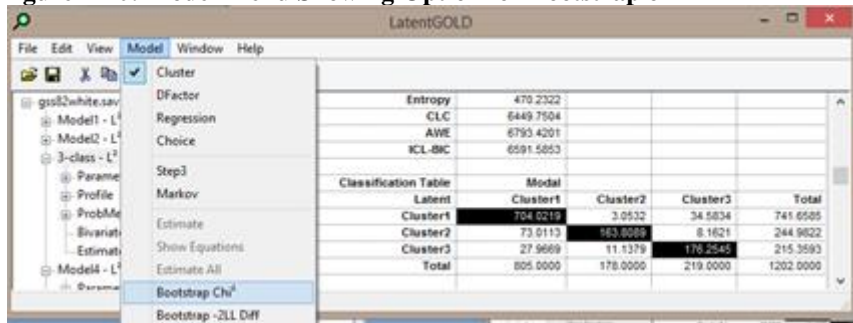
LatentGOLD

File Edit View Model Window Help

Cluster
DFactor
Regression
Choice
Step3
Markov
Estimate
Show Equations
Estimate All
Bootstrap Chi²
Bootstrap -2LL Diff

gss82white.sav
Model1 - L²
Model2 - L²
3-class - L²
Parame
Profile
ProbMe
Bivariat
Estimat
Model4 - L²
Parame

| | | | | |
|---|---|---|---|---|
| Entropy | 470.2322 | | | |
| CLC | 6449.7504 | | | |
| AWE | 6793.4201 | | | |
| ICL-BIC | 6591.5853 | | | |
| | | | | |
| Classification Table | Modal | | | |
| Latent | Cluster1 | Cluster2 | Cluster3 | Total |
| Cluster1 | 704.0219 | 3.0532 | 34.5834 | 741.6585 |
| Cluster2 | 73.0113 | 163.6089 | 8.1621 | 244.9822 |
| Cluster3 | 27.9669 | 11.1379 | 176.2545 | 215.3593 |
| Total | 805.0000 | 178.0000 | 219.0000 | 1202.0000 |